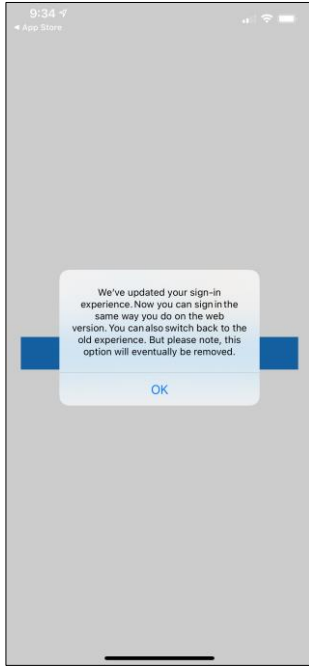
9:34

◂ App Store

We've updated your sign-in experience. Now you can sign in the same way you do on the web version. You can also switch back to the old experience. But please note, this option will eventually be removed.

OK